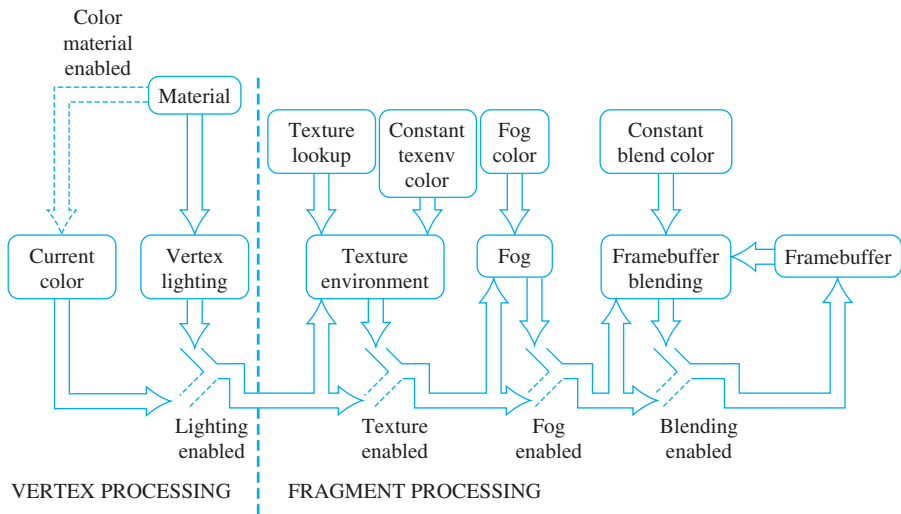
Color material enabled

Material

Texture lookup

Constant texenv color

Fog color

Constant blend color

Current color

Vertex lighting

Texture environment

Fog

Framebuffer blending

Framebuffer

Lighting enabled

Texture enabled

Fog enabled

Blending enabled

VERTEX PROCESSING

FRAGMENT PROCESSING